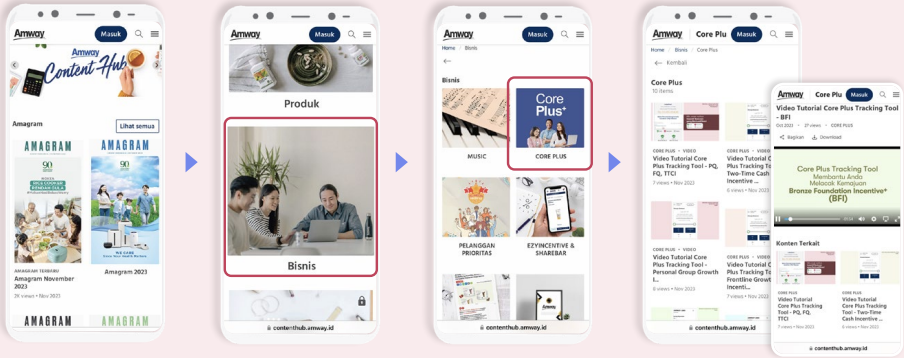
Amway Masuk

Amway Content Hub

Amagram

Lihat semua

AMAGRAM

AMAGRAM

Amagram November 2023

2K views • Nov 2023

Amagram 2023

AMAGRAM

AMAGRAM

Amway Masuk

Produk

Bisnis

contenthub.amway.id

Amway Masuk

Home / Bisnis

Bisnis

MUSIC

Core Plus+

CORE PLUS

PELANGGAN PRIORITAS

EZYINCENTIVE & SHAREBAR

contenthub.amway.id

Amway Core Plus Masuk

Home / Bisnis / Core Plus

Kembali

Core Plus

10 items

CORE PLUS • VIDEO

Video Tutorial Core Plus Tracking Tool - PQ, FQ, TTCI

7 views • Nov 2023

Video Tutorial C Plus Tracking T Two-Time Cash Incentive ...

6 views • Nov 2023

CORE PLUS • VIDEO

Video Tutorial Core Plus Tracking Tool - Personal Group Growth I...

6 views • Nov 2023

Video Tutorial C Plus Tracking T Personal Group Incenti...

4 views • Nov 2023

contenthub.amway.id

Amway Masuk

Video Tutorial Core Plus Tracking Tool - BFI

Oct 2023 · 27 views · CORE PLUS

Bagikan Download

Core Plus Tracking Tool
Membantu Anda Melacak Kemajuan
Bronze Foundation Incentive* (BFI)

Konten Terkait

CORE PLUS • VIDEO

Video Tutorial Core Plus Tracking Tool - PQ, FQ, TTCI

7 views • Nov 2023

CORE PLUS • VIDEO

Video Tutorial Core Plus Tracking Tool - Two-Time Cash Incentive ...

6 views • Nov 2023

contenthub.amway.id